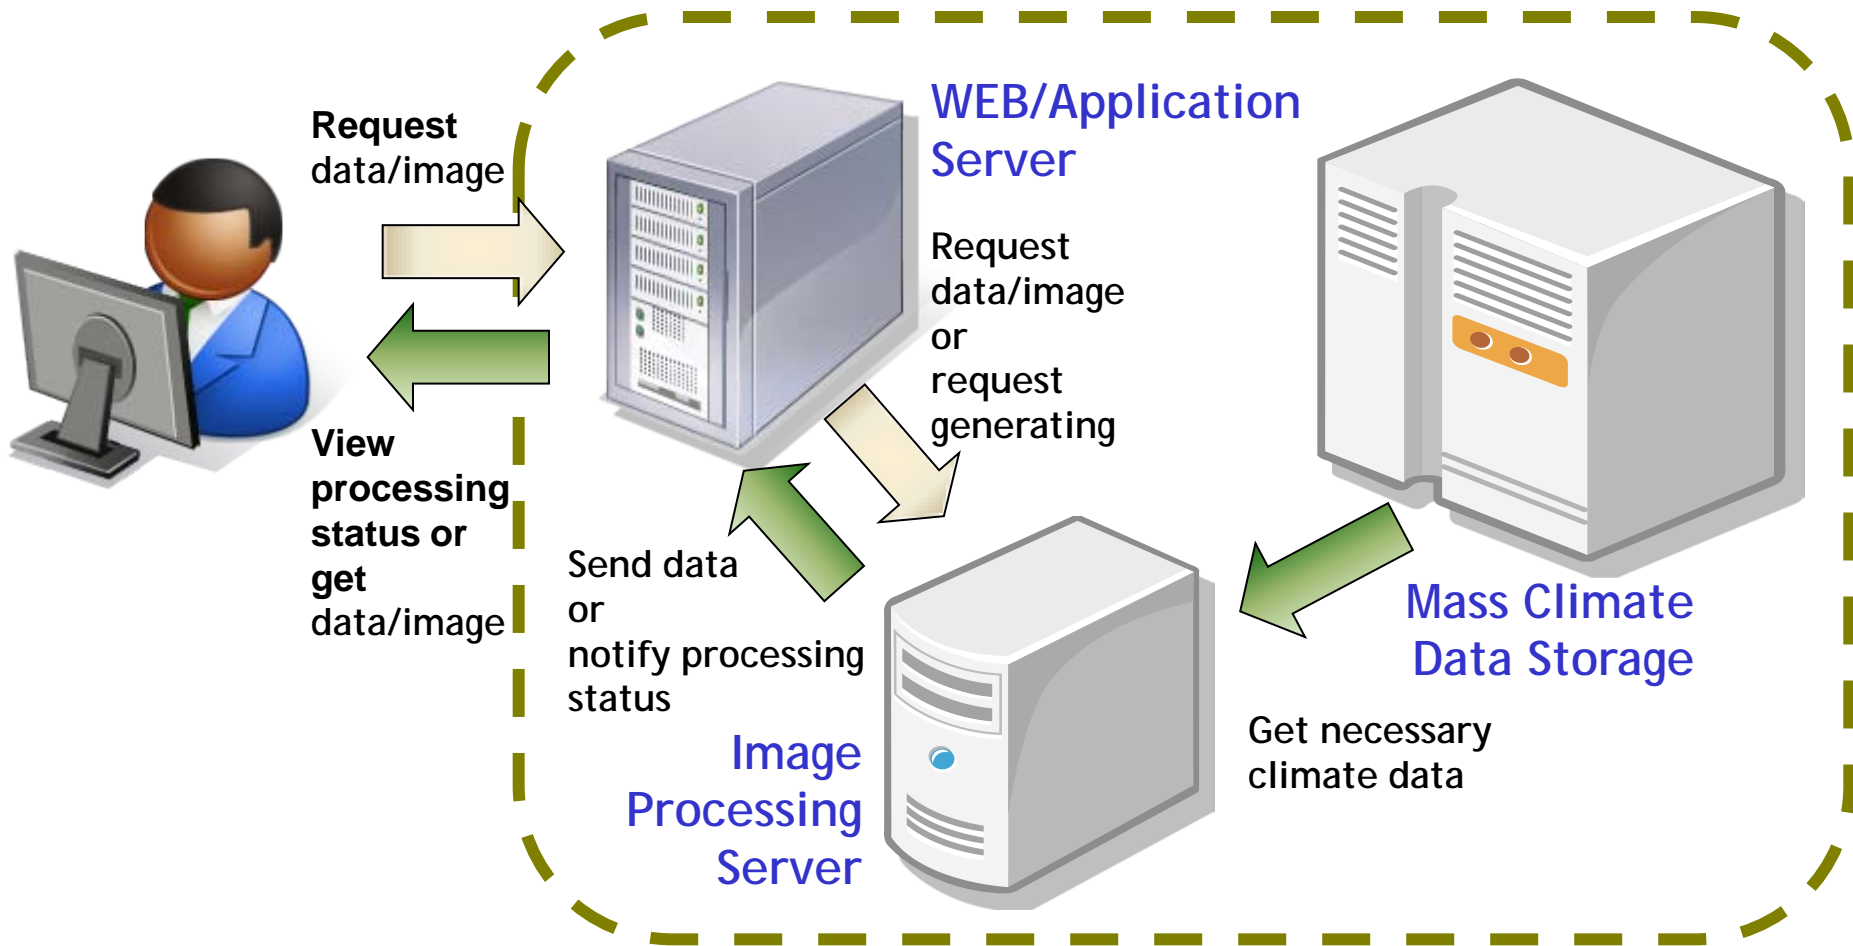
Request data/image

View processing status or get data/image

WEB/Application Server

Request data/image or request generating

Mass Climate Data Storage

Send data or notify processing status

Image Processing Server

Get necessary climate data